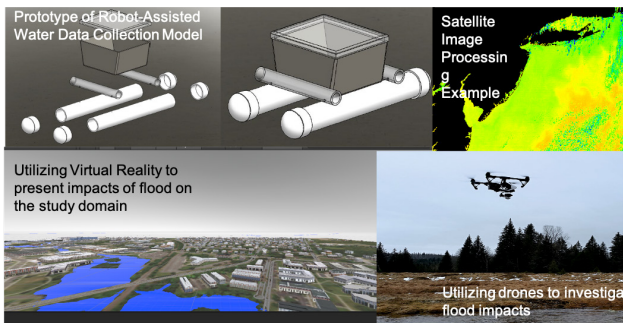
Prototype of Robot-Assisted Water Data Collection Model

Satellite Image Processing Example

Utilizing Virtual Reality to present impacts of flood on the study domain

Utilizing drones to investiga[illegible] flood impacts